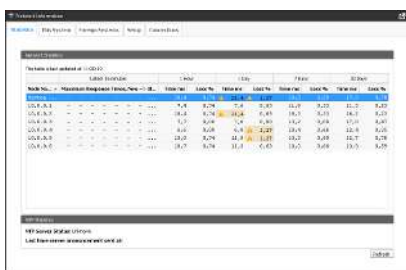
Network Information

Statistics | Ping Monitoring | Manage Ping Hosts | Setup | Calendar Events

Network Statistics

The table is last updated at 13:00:00

| Node No... | Maximum Response Times, Pass --> St... | 1 Hour | | 1 Day | | 7 Days | | 30 Days | |
|---|---|---|---|---|---|---|---|---|---|
| | | Time (ms) | Loss % | Time (ms) | Loss % | Time (ms) | Loss % | Time (ms) | Loss % |
| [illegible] | | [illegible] | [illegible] | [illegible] | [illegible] | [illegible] | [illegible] | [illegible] | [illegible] |
| 10.0.0.2 | | 9.9 | 0.74 | 7.8 | 0.83 | 11.9 | 0.22 | 11.3 | 0.23 |
| 10.0.0.3 | | 10.4 | 0.74 | 14.4 | 0.83 | 10.1 | 0.21 | 10.1 | 0.22 |
| 10.0.0.4 | | 7.7 | 0.68 | 7.4 | 0.80 | 14.2 | 0.22 | 17.1 | 0.20 |
| 10.0.0.5 | | 8.0 | 0.49 | 6.9 | 1.27 | 13.5 | 0.68 | 12.8 | 0.25 |
| 10.0.0.6 | | 13.0 | 0.74 | 14.8 | 1.27 | 13.5 | 0.20 | 13.3 | 0.22 |
| 10.0.0.7 | | 15.7 | 0.74 | 11.0 | 0.83 | 13.0 | 0.30 | 13.5 | 0.25 |

NTP Statistics

NTP Server Status: Unknown

Last Time-server announcement sent at:

Refresh